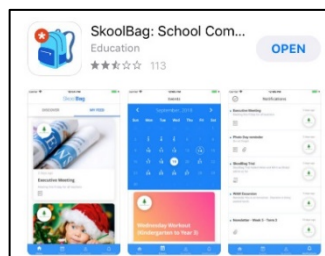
SkoolBag: School Com...
Education
113
OPEN

SkoolBag
Executive Meeting

September, 2018
Sun Mon Tue Wed Thu Fri Sat
Wednesday Workout (Kindergarten to Year 2)

Notifications
Executive Meeting
Photo Day reminder
Reading Test
Netball Excursion
Newsletter - Week 3 - Term 3